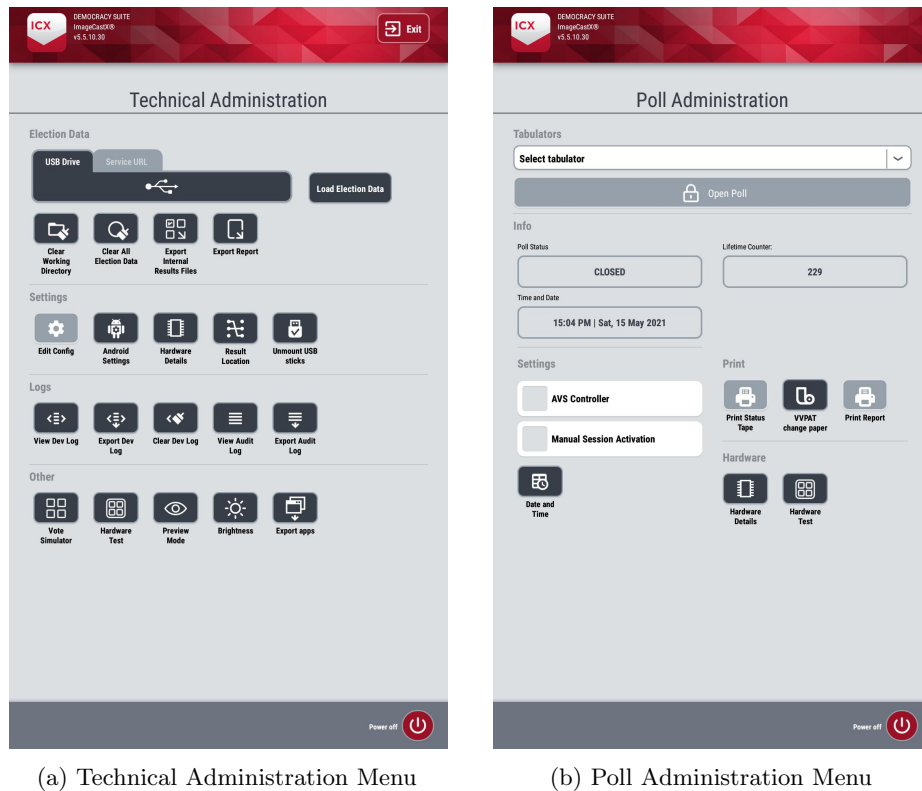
ICX DEMOCRACY SUITE ImageCastX® v5.5.10.30

Exit

Technical Administration

Election Data

USB Drive

Service URL

Load Election Data

Clear Working Directory

Clear All Election Data

Export Internal Results Files

Export Report

Settings

Edit Config

Android Settings

Hardware Details

Result Location

Unmount USB sticks

Logs

View Dev Log

Export Dev Log

Clear Dev Log

View Audit Log

Export Audit Log

Other

Vote Simulator

Hardware Test

Preview Mode

Brightness

Export apps

Power off

(a) Technical Administration Menu

ICX DEMOCRACY SUITE ImageCastX® v5.5.10.30

Poll Administration

Tabulators

Select tabulator

Open Poll

Info

Poll Status

CLOSED

Lifetime Counter:

229

Time and Date

15:04 PM | Sat, 15 May 2021

Settings

AVS Controller

Manual Session Activation

Date and Time

Print

Print Status Tape

VVPAT change paper

Print Report

Hardware

Hardware Details

Hardware Test

Power off

(b) Poll Administration Menu